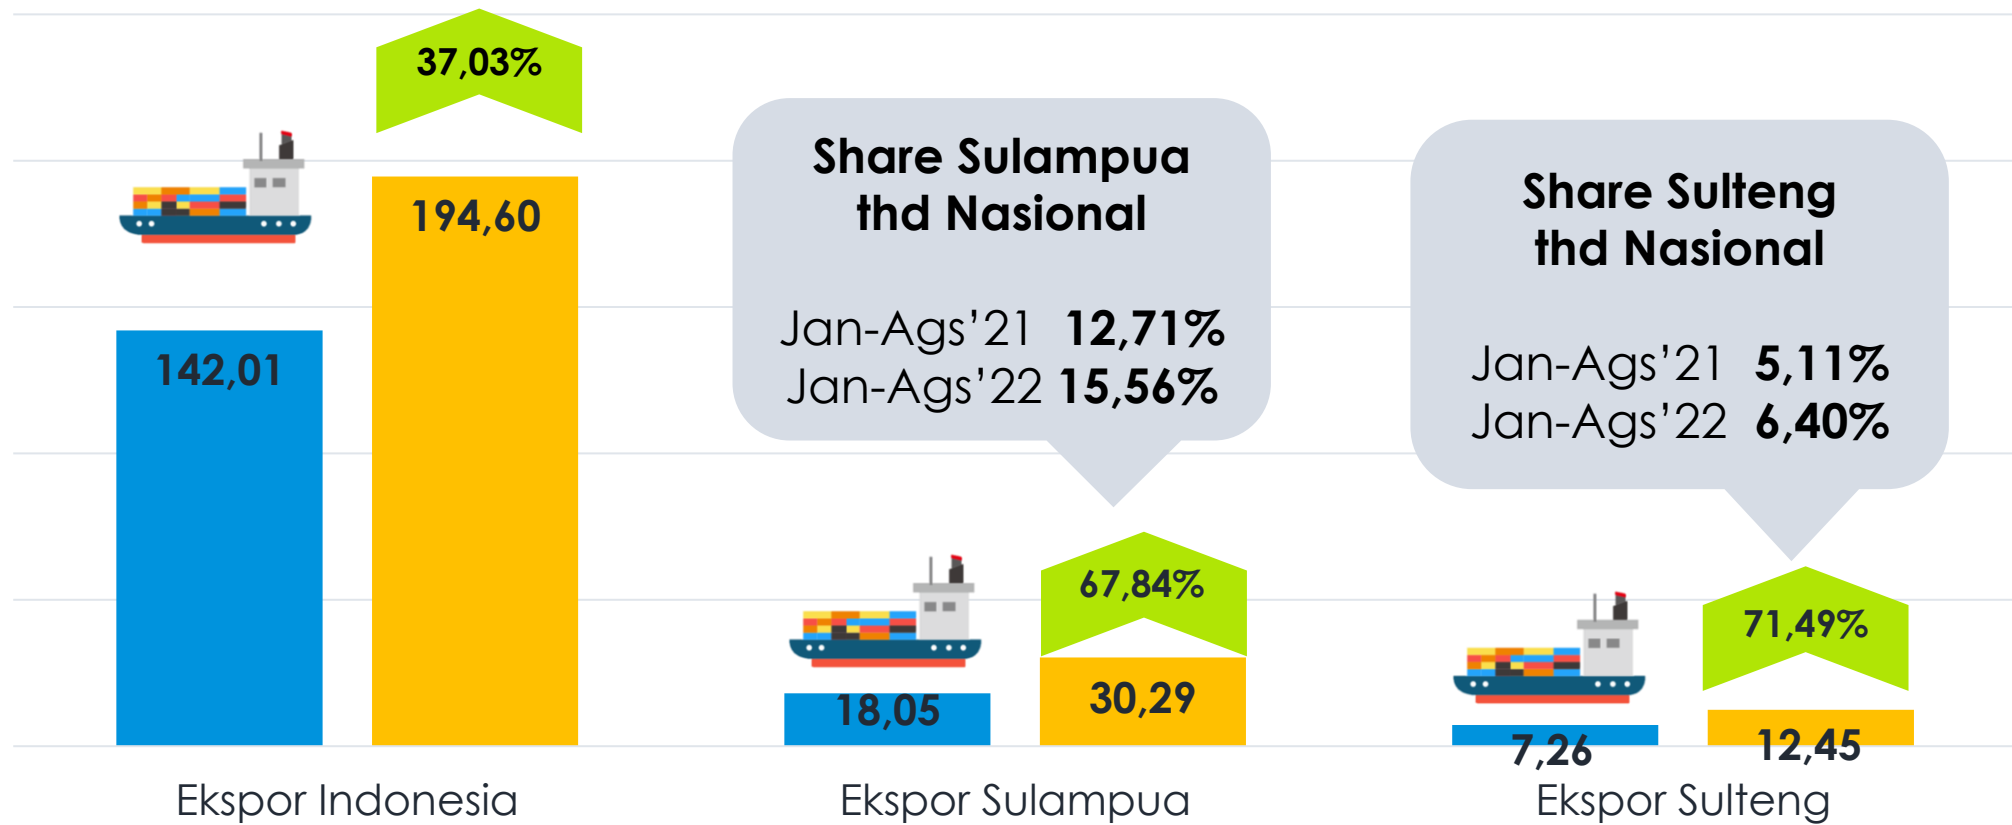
37,03%

194,60

142,01

Share Sulampua thd Nasional

Jan-Ags'21 12,71%
Jan-Ags'22 15,56%

Share Sulteng thd Nasional

Jan-Ags'21 5,11%
Jan-Ags'22 6,40%

67,84%

18,05

30,29

71,49%

7,26

12,45

Ekspor Indonesia

Ekspor Sulampua

Ekspor Sulteng